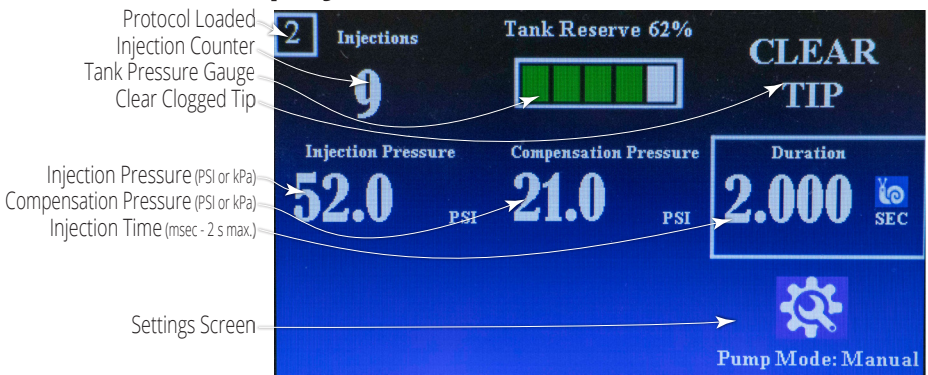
Protocol Loaded
Injection Counter
Tank Pressure Gauge
Clear Clogged Tip

2
Injections
9
Tank Reserve 62%
CLEAR TIP

Injection Pressure (PSI or kPa)
Compensation Pressure (PSI or kPa)
Injection Time (msec - 2 s max.)

Injection Pressure
52.0
PSI
Compensation Pressure
21.0
PSI
Duration
2.000
SEC

Settings Screen

Pump Mode: Manual